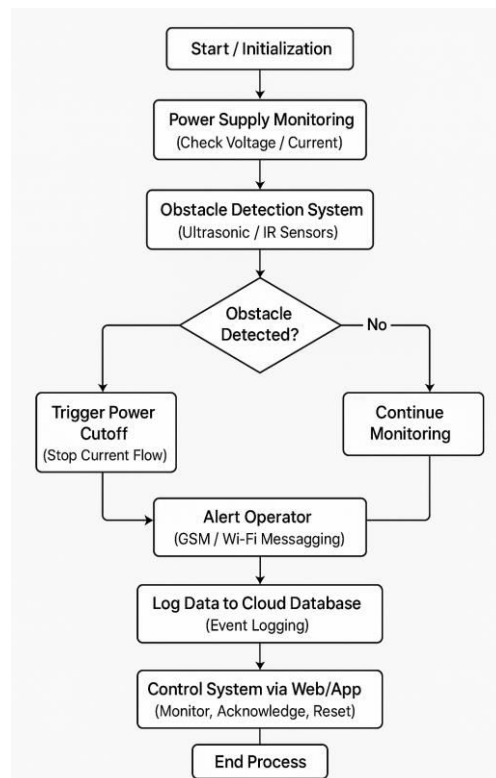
Start / Initialization

Power Supply Monitoring
(Check Voltage / Current)

Obstacle Detection System
(Ultrasonic / IR Sensors)

Obstacle Detected?

No

Trigger Power Cutoff
(Stop Current Flow)

Continue Monitoring

Alert Operator
(GSM / Wi-Fi Messagging)

Log Data to Cloud Database
(Event Logging)

Control System via Web/App
(Monitor, Acknowledge, Reset)

End Process